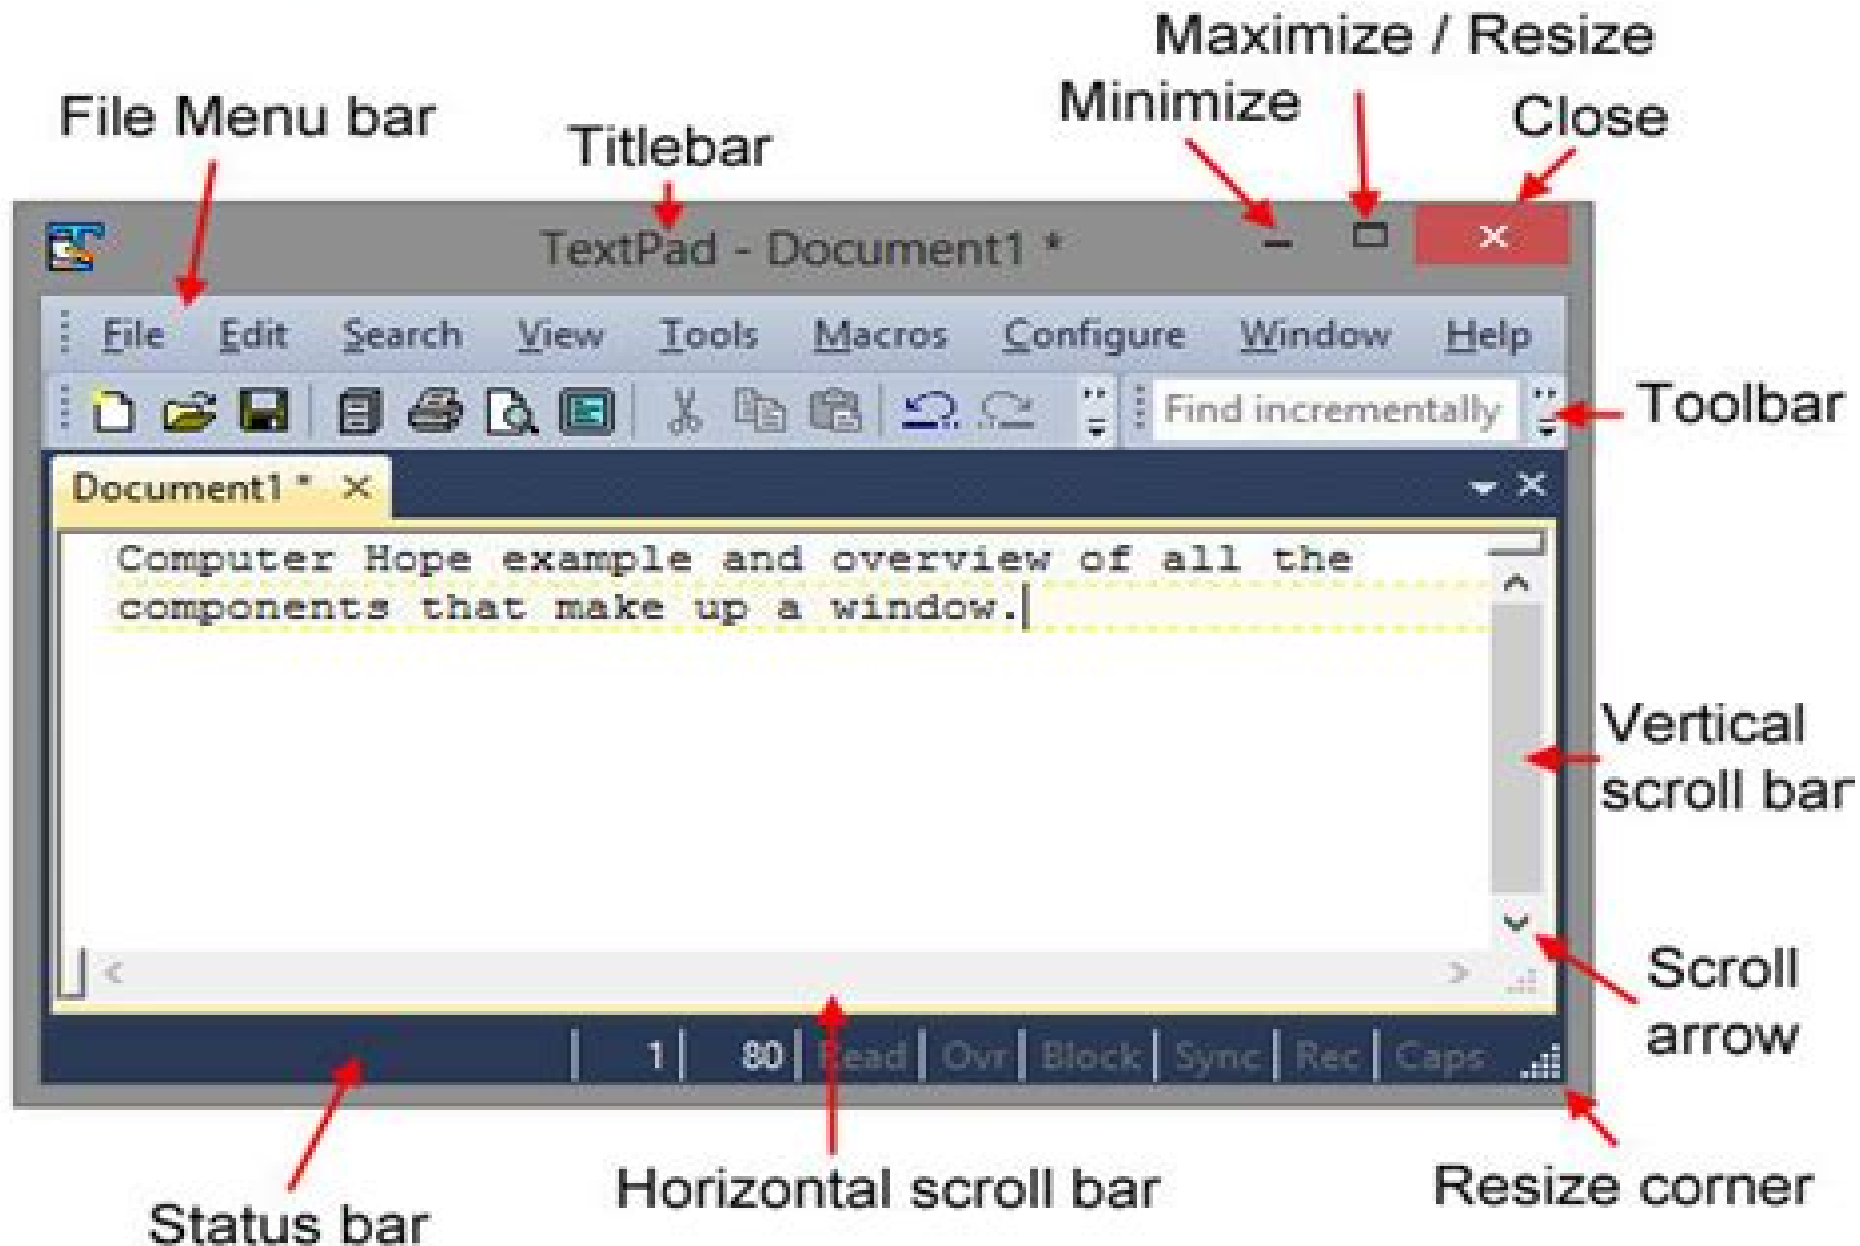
Maximize / Resize

Minimize

Close

File Menu bar

Titlebar

TextPad - Document1 *

File Edit Search View Tools Macros Configure Window Help

Find incrementally

Toolbar

Document1 *

Computer Hope example and overview of all the components that make up a window.

Vertical scroll bar

Scroll arrow

1 | 80 | Read | Ovr | Block | Sync | Rec | Caps

Status bar

Horizontal scroll bar

Resize corner